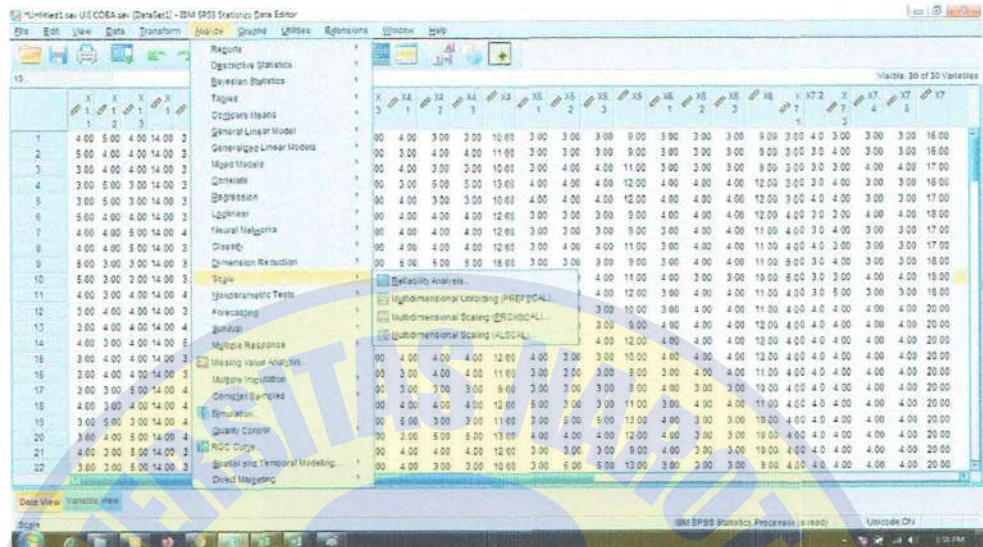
*Untitled1.sav UJI COBA.sav [DataSet1] - IBM SPSS Statistics Data Editor

File Edit View Data Transform Analyze Graphs Utilities Extensions Window Help

Reports
Descriptive Statistics
Bayesian Statistics
Tables
Compare Means
General Linear Model
Generalized Linear Models
Mixed Models
Correlate
Regression
Loglinear
Neural Networks
Classify
Dimension Reduction
Scale
Nonparametric Tests
Forecasting
Survival
Multiple Response
Missing Value Analysis...
Multiple Imputation
Complex Samples
Simulation...
Quality Control
ROC Curve...
Spatial and Temporal Modeling...
Direct Marketing

Reliability Analysis...
Multidimensional Unfolding (PREFSCAL)...
Multidimensional Scaling (PROXSCAL)...
Multidimensional Scaling (ALSCAL)...

Visible: 30 of 30 Variables

| | X1 | X1 | X1 | X | ... | X4 | X4 | X4 | X4 | X5 | X5 | X5 | X5 | X6 | X6 | X6 | X6 | X7.2 | X7 | X7 | X7 | X7 |
|---|---|---|---|---|---|---|---|---|---|---|---|---|---|---|---|---|---|---|---|---|---|---|
| 1 | 4.00 | 5.00 | 4.00 | 14.00 | ... | 4.00 | 3.00 | 3.00 | 10.00 | 3.00 | 3.00 | 3.00 | 9.00 | 3.00 | 3.00 | 3.00 | 9.00 | 3.00 | 4.0 | 3.00 | 3.00 | 16.00 |
| 2 | 5.00 | 4.00 | 4.00 | 14.00 | ... | 3.00 | 4.00 | 4.00 | 11.00 | 3.00 | 3.00 | 3.00 | 9.00 | 3.00 | 3.00 | 3.00 | 9.00 | 3.00 | 3.0 | 4.00 | 3.00 | 16.00 |
| 3 | 3.00 | 4.00 | 4.00 | 14.00 | ... | 4.00 | 3.00 | 3.00 | 10.00 | 3.00 | 4.00 | 4.00 | 11.00 | 3.00 | 4.00 | 3.00 | 9.00 | 3.00 | 3.0 | 4.00 | 4.00 | 17.00 |
| 4 | 3.00 | 5.00 | 3.00 | 14.00 | ... | 3.00 | 5.00 | 5.00 | 13.00 | 4.00 | 4.00 | 4.00 | 12.00 | 4.00 | 4.00 | 4.00 | 12.00 | 3.00 | 3.0 | 4.00 | 3.00 | 16.00 |
| 5 | 3.00 | 5.00 | 3.00 | 14.00 | ... | 4.00 | 3.00 | 3.00 | 10.00 | 4.00 | 4.00 | 4.00 | 12.00 | 4.00 | 4.00 | 4.00 | 12.00 | 3.00 | 4.0 | 4.00 | 3.00 | 17.00 |
| 6 | 5.00 | 4.00 | 4.00 | 14.00 | ... | 4.00 | 4.00 | 4.00 | 12.00 | 3.00 | 3.00 | 3.00 | 9.00 | 4.00 | 4.00 | 4.00 | 12.00 | 3.00 | 3.0 | 3.00 | 4.00 | 18.00 |
| 7 | 4.00 | 4.00 | 5.00 | 14.00 | ... | 4.00 | 4.00 | 4.00 | 12.00 | 3.00 | 3.00 | 3.00 | 9.00 | 3.00 | 4.00 | 4.00 | 11.00 | 4.00 | 3.0 | 4.00 | 3.00 | 17.00 |
| 8 | 4.00 | 4.00 | 5.00 | 14.00 | ... | 4.00 | 4.00 | 4.00 | 12.00 | 3.00 | 4.00 | 4.00 | 11.00 | 3.00 | 4.00 | 4.00 | 11.00 | 4.00 | 4.0 | 3.00 | 3.00 | 17.00 |
| 9 | 5.00 | 3.00 | 3.00 | 14.00 | ... | 5.00 | 5.00 | 5.00 | 15.00 | 3.00 | 3.00 | 3.00 | 9.00 | 3.00 | 4.00 | 4.00 | 11.00 | 5.00 | 3.0 | 4.00 | 3.00 | 18.00 |
| 10 | 5.00 | 3.00 | 3.00 | 14.00 | ... | | | | | | | 4.00 | 11.00 | 4.00 | 3.00 | 3.00 | 10.00 | 5.00 | 3.0 | 4.00 | 4.00 | 19.00 |
| 11 | 4.00 | 3.00 | 4.00 | 14.00 | ... | | | | | | | 4.00 | 12.00 | 3.00 | 4.00 | 3.00 | 11.00 | 4.00 | 3.0 | 5.00 | 3.00 | 19.00 |
| 12 | 3.00 | 4.00 | 4.00 | 14.00 | ... | | | | | | | 3.00 | 10.00 | 3.00 | 4.00 | 4.00 | 11.00 | 4.00 | 4.0 | 4.00 | 4.00 | 20.00 |
| 13 | 3.00 | 4.00 | 4.00 | 14.00 | ... | | | | | | | 3.00 | 9.00 | 4.00 | 4.00 | 4.00 | 12.00 | 4.00 | 4.0 | 4.00 | 4.00 | 20.00 |
| 14 | 4.00 | 3.00 | 4.00 | 14.00 | ... | | | | | | | 4.00 | 12.00 | 4.00 | 4.00 | 4.00 | 12.00 | 4.00 | 4.0 | 4.00 | 4.00 | 20.00 |
| 15 | 3.00 | 4.00 | 4.00 | 14.00 | ... | 4.00 | 4.00 | 4.00 | 12.00 | 4.00 | 3.00 | 3.00 | 10.00 | 4.00 | 4.00 | 4.00 | 12.00 | 4.00 | 4.0 | 4.00 | 4.00 | 20.00 |
| 16 | 3.00 | 4.00 | 4.00 | 14.00 | ... | 3.00 | 4.00 | 4.00 | 11.00 | 3.00 | 3.00 | 3.00 | 9.00 | 3.00 | 4.00 | 4.00 | 11.00 | 4.00 | 4.0 | 4.00 | 4.00 | 20.00 |
| 17 | 3.00 | 3.00 | 5.00 | 14.00 | ... | 3.00 | 3.00 | 3.00 | 9.00 | 3.00 | 3.00 | 3.00 | 9.00 | 3.00 | 3.00 | 4.00 | 10.00 | 4.00 | 4.0 | 4.00 | 4.00 | 20.00 |
| 18 | 4.00 | 3.00 | 4.00 | 14.00 | ... | 4.00 | 4.00 | 4.00 | 12.00 | 5.00 | 3.00 | 3.00 | 11.00 | 3.00 | 4.00 | 4.00 | 11.00 | 4.00 | 4.0 | 4.00 | 4.00 | 20.00 |
| 19 | 3.00 | 5.00 | 3.00 | 14.00 | ... | 5.00 | 3.00 | 3.00 | 11.00 | 3.00 | 5.00 | 5.00 | 13.00 | 3.00 | 3.00 | 4.00 | 10.00 | 4.00 | 4.0 | 4.00 | 4.00 | 20.00 |
| 20 | 3.00 | 4.00 | 5.00 | 14.00 | ... | 3.00 | 5.00 | 5.00 | 13.00 | 4.00 | 4.00 | 4.00 | 12.00 | 4.00 | 3.00 | 3.00 | 10.00 | 4.00 | 4.0 | 4.00 | 4.00 | 20.00 |
| 21 | 4.00 | 3.00 | 5.00 | 14.00 | ... | 4.00 | 4.00 | 4.00 | 12.00 | 3.00 | 3.00 | 3.00 | 9.00 | 4.00 | 3.00 | 3.00 | 10.00 | 4.00 | 4.0 | 4.00 | 4.00 | 20.00 |
| 22 | 3.00 | 3.00 | 5.00 | 14.00 | ... | 4.00 | 3.00 | 3.00 | 10.00 | 3.00 | 5.00 | 5.00 | 13.00 | 3.00 | 3.00 | 3.00 | 9.00 | 4.00 | 4.0 | 4.00 | 4.00 | 20.00 |

Data View Variable View

Scale

IBM SPSS Statistics Processor is ready

Unicode:ON